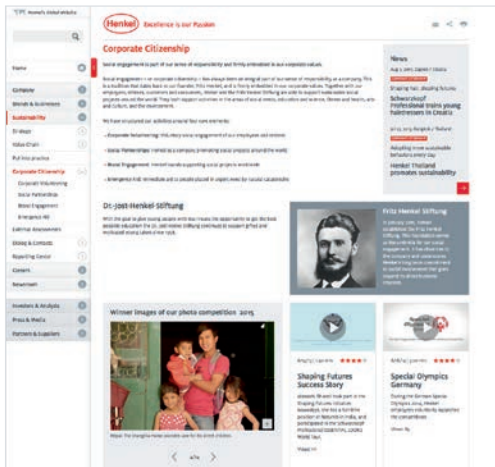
Henkel Excellence is our Passion

Home

Company
Brands & Businesses
Sustainability
Strategy
Value Chain
Putting into practice
Corporate Citizenship
Corporate Volunteering
Social Partnerships
Brand Engagement
Emergency Aid
External Assessments
Dialog & Contacts
Reporting Center
Careers
Newsroom

Investors & Analysts
Press & Media
Partners & Suppliers

Corporate Citizenship

Social engagement is part of our sense of responsibility and firmly embedded in our corporate values.

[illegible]

We have structured our activities around four core elements:

- Corporate Volunteering: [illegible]
- Social Partnerships: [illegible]
- Brand Engagement: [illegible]
- Emergency Aid: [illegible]

News

Schwarzkopf Professional trains young hairdressers in Croatia

Henkel Thailand promotes sustainability

Dr.-Jost-Henkel-Stiftung

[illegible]

Fritz Henkel Stiftung

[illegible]

Winner images of our photo competition 2015

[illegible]

4/14

Shaping Futures Success Story

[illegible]

Special Olympics Germany

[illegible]